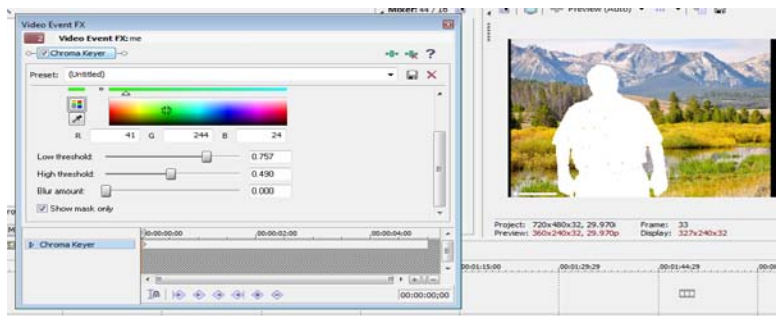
Mixer: 44 / 16

Preview (Auto)

Video Event FX

Video Event FX: me

Chroma Keyer

Preset: (Untitled)

R 41 G 244 B 24

Low threshold: 0.757

High threshold: 0.490

Blur amount: 0.000

Show mask only

Chroma Keyer

00:00:00;00

00:00:02;00

00:00:04;00

00:00:00;00

Project: 720x480x32, 29.970i

Preview: 360x240x32, 29.970p

Frame: 33

Display: 327x240x32

00:01:15;00

00:01:29;29

00:01:44;29

00:0